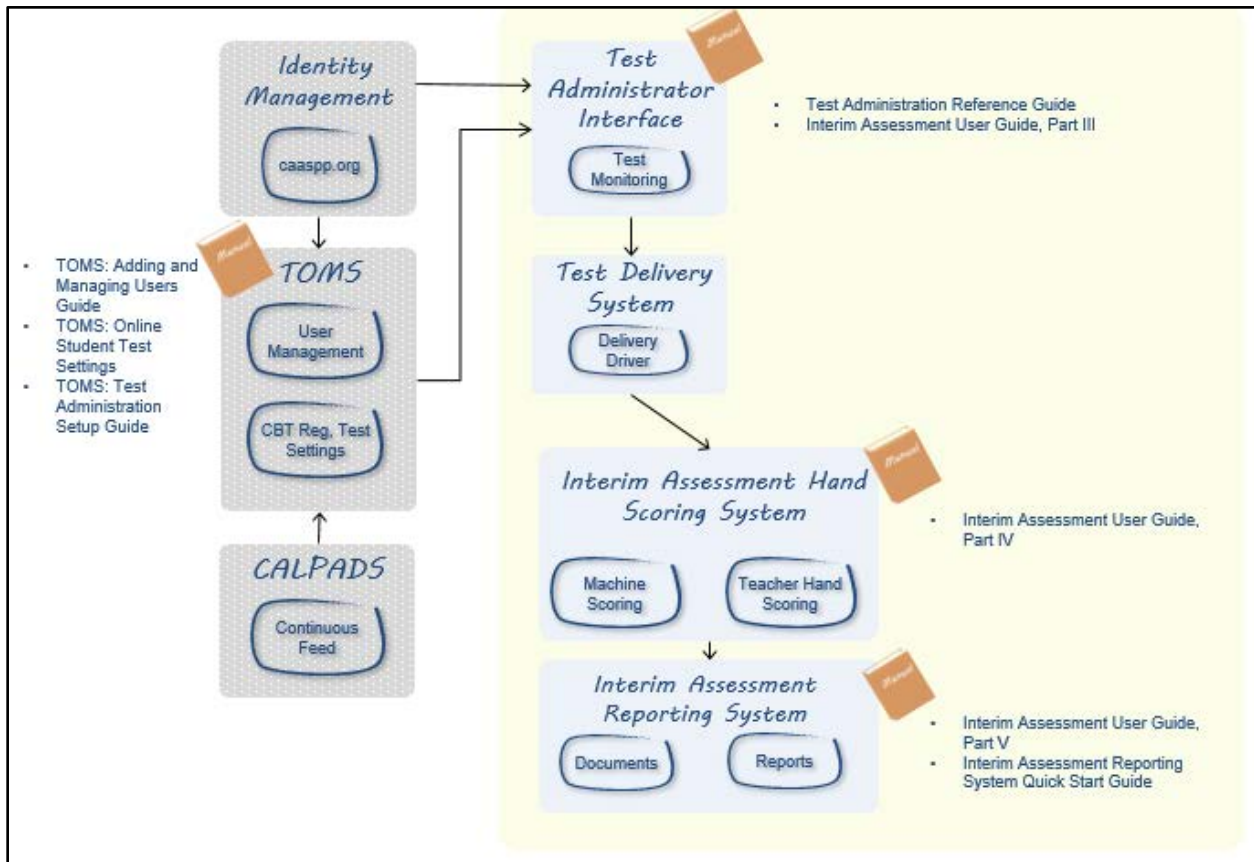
Identity Management

caaspp.org

TOMS

User Management

CBT Reg, Test Settings

CALPADS

Continuous Feed

- TOMS: Adding and Managing Users Guide
- TOMS: Online Student Test Settings
- TOMS: Test Administration Setup Guide

Manual

Test Administrator Interface

Test Monitoring

- Test Administration Reference Guide
- Interim Assessment User Guide, Part III

Test Delivery System

Delivery Driver

Manual

Interim Assessment Hand Scoring System

Machine Scoring

Teacher Hand Scoring

- Interim Assessment User Guide, Part IV

Manual

Interim Assessment Reporting System

Documents

Reports

- Interim Assessment User Guide, Part V
- Interim Assessment Reporting System Quick Start Guide

Manual

Manual